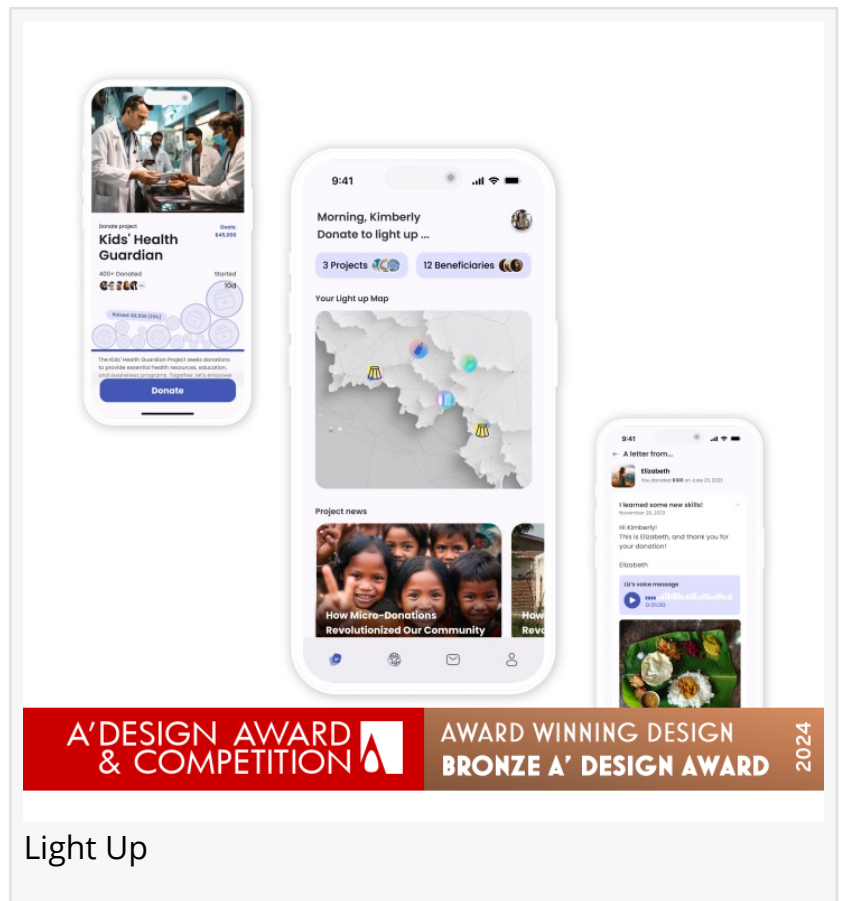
Donate project

Kids' Health Guardian

Goals $45,000

400+ Donated

Started 10d

Raised $6,250 (14%)

The Kids' Health Guardian Project seeks donations to provide essential health resources, education, and awareness programs. Together, let's empower

Donate

9:41

Morning, Kimberly
Donate to light up ...

3 Projects

12 Beneficiaries

Your Light up Map

Project news

How Micro-Donations Revolutionized Our Community

How Revo

9:41

A letter from...

Elizabeth
You donated $100 on June 20, 2023

I learned some new skills!
November 20, 2023

Hi Kimberly!
This is Elizabeth, and thank you for your donation!

Elizabeth

Liz's voice message
0:01:30

A'DESIGN AWARD & COMPETITION

AWARD WINNING DESIGN
BRONZE A' DESIGN AWARD
2024

Light Up